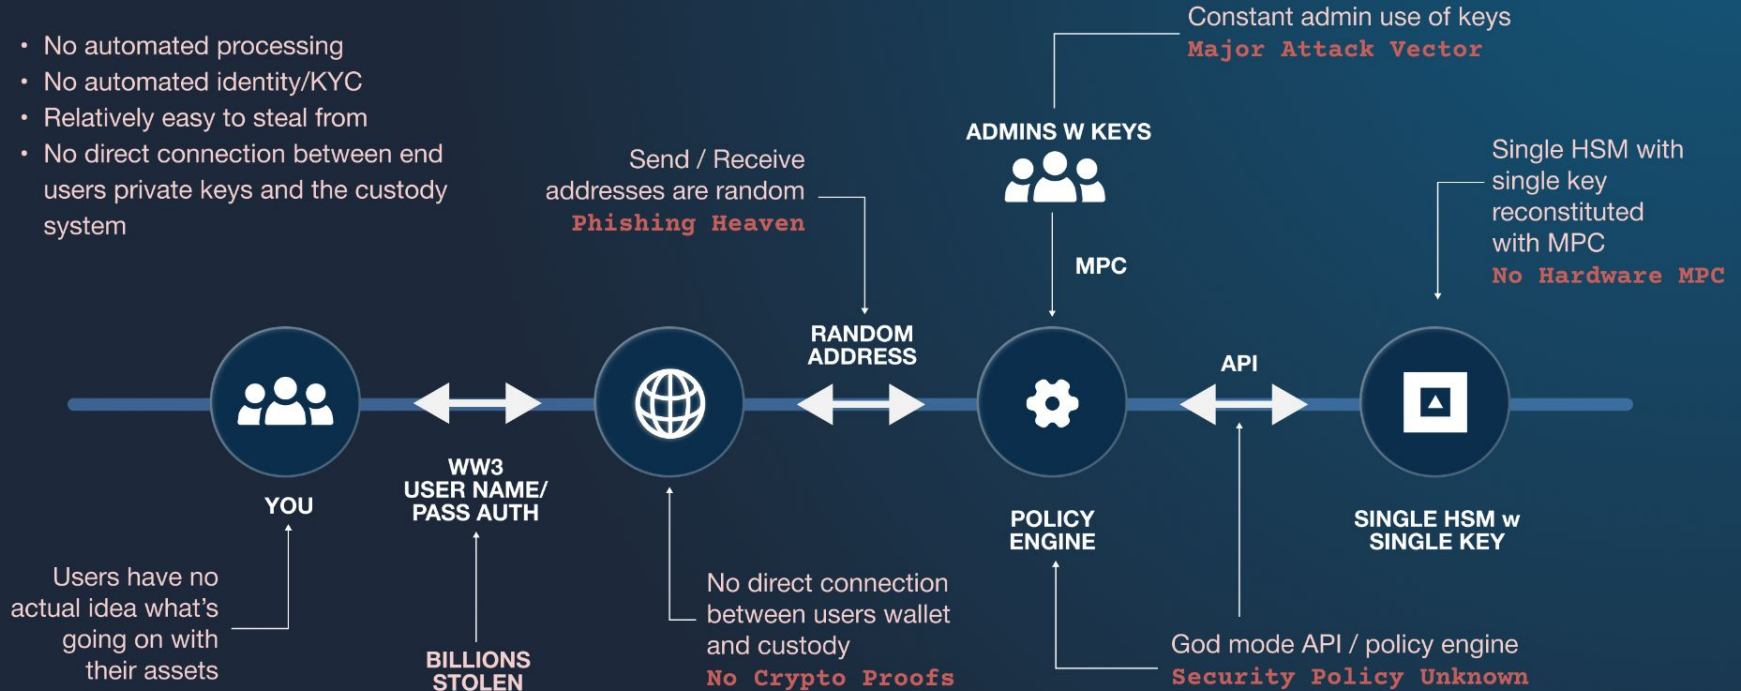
• No automated processing
• No automated identity/KYC
• Relatively easy to steal from
• No direct connection between end users private keys and the custody system

Constant admin use of keys
Major Attack Vector

ADMINS W KEYS

Send / Receive addresses are random
Phishing Heaven

Single HSM with single key reconstituted with MPC
No Hardware MPC

MPC

RANDOM ADDRESS

API

YOU

WW3 USER NAME/ PASS AUTH

POLICY ENGINE

SINGLE HSM w SINGLE KEY

Users have no actual idea what's going on with their assets

BILLIONS STOLEN

No direct connection between users wallet and custody
No Crypto Proofs

God mode API / policy engine
Security Policy Unknown